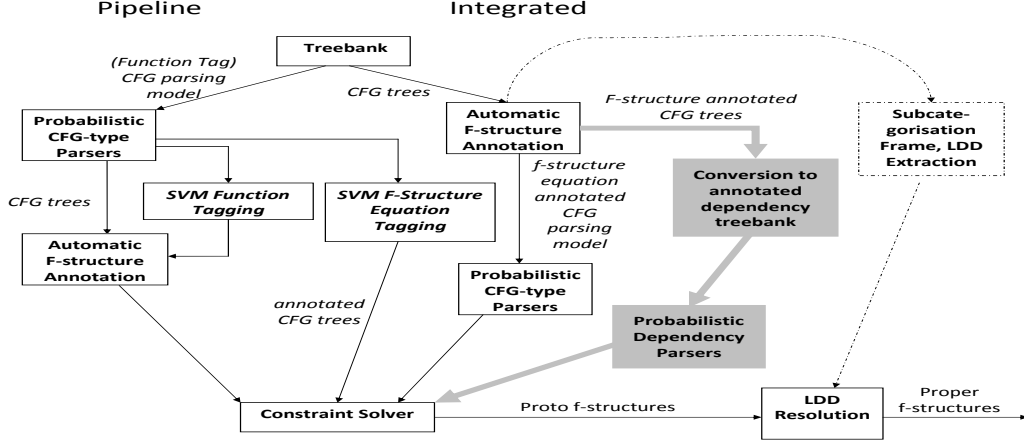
Pipeline

Integrated

Treebank

(Function Tag) CFG parsing model

CFG trees

Probabilistic CFG-type Parsers

Automatic F-structure Annotation

F-structure annotated CFG trees

Subcategorisation Frame, LDD Extraction

CFG trees

SVM Function Tagging

SVM F-Structure Equation Tagging

f-structure equation annotated CFG parsing model

Conversion to annotated dependency treebank

Automatic F-structure Annotation

annotated CFG trees

Probabilistic CFG-type Parsers

Probabilistic Dependency Parsers

Constraint Solver

Proto f-structures

LDD Resolution

Proper f-structures